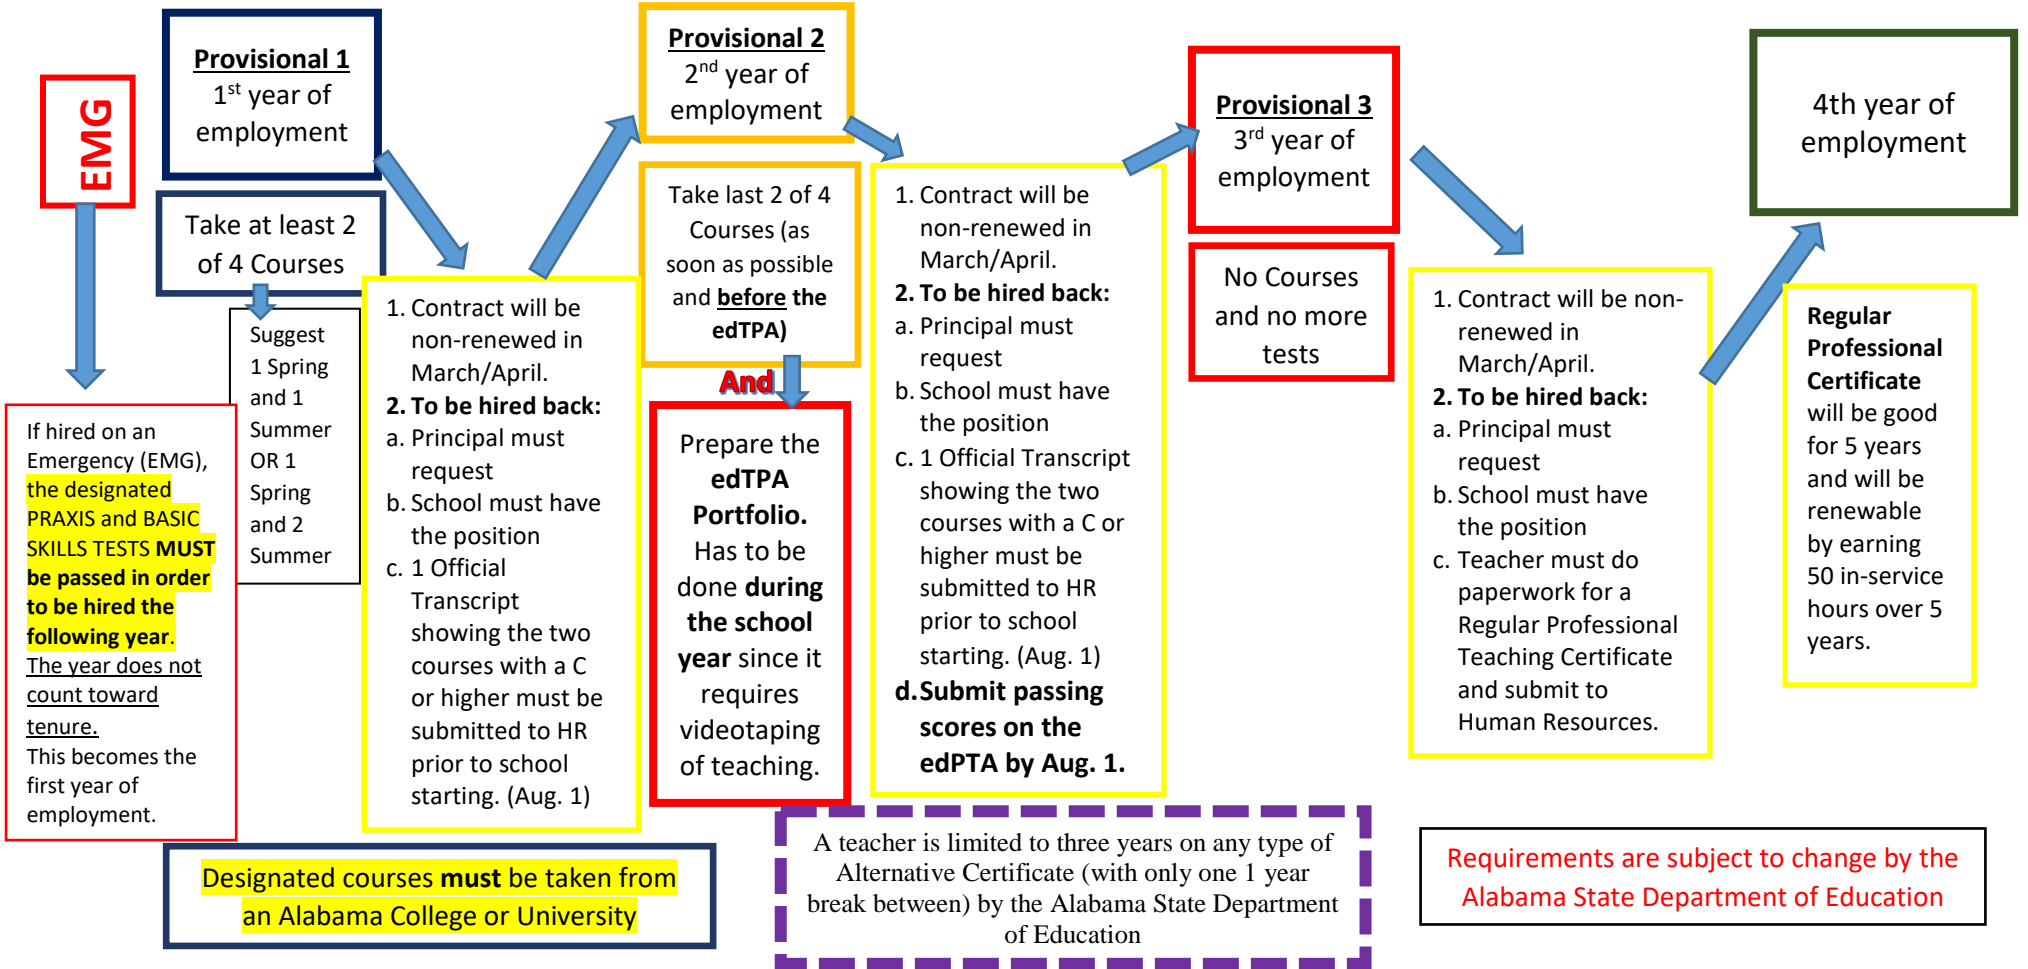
EMG

If hired on an Emergency (EMG), the designated PRAXIS and BASIC SKILLS TESTS MUST be passed in order to be hired the following year. The year does not count toward tenure. This becomes the first year of employment.

Provisional 1
1st year of employment

Take at least 2 of 4 Courses

Suggest 1 Spring and 1 Summer OR 1 Spring and 2 Summer

1. Contract will be non-renewed in March/April.
2. To be hired back:
a. Principal must request
b. School must have the position
c. 1 Official Transcript showing the two courses with a C or higher must be submitted to HR prior to school starting. (Aug. 1)

Provisional 2
2nd year of employment

Take last 2 of 4 Courses (as soon as possible and before the edTPA)

And

Prepare the edTPA Portfolio. Has to be done during the school year since it requires videotaping of teaching.

1. Contract will be non-renewed in March/April.
2. To be hired back:
a. Principal must request
b. School must have the position
c. 1 Official Transcript showing the two courses with a C or higher must be submitted to HR prior to school starting. (Aug. 1)
d. Submit passing scores on the edPTA by Aug. 1.

Provisional 3
3rd year of employment

No Courses and no more tests

1. Contract will be non-renewed in March/April.
2. To be hired back:
a. Principal must request
b. School must have the position
c. Teacher must do paperwork for a Regular Professional Teaching Certificate and submit to Human Resources.

4th year of employment

Regular Professional Certificate will be good for 5 years and will be renewable by earning 50 in-service hours over 5 years.

Designated courses must be taken from an Alabama College or University

A teacher is limited to three years on any type of Alternative Certificate (with only one 1 year break between) by the Alabama State Department of Education

Requirements are subject to change by the Alabama State Department of Education